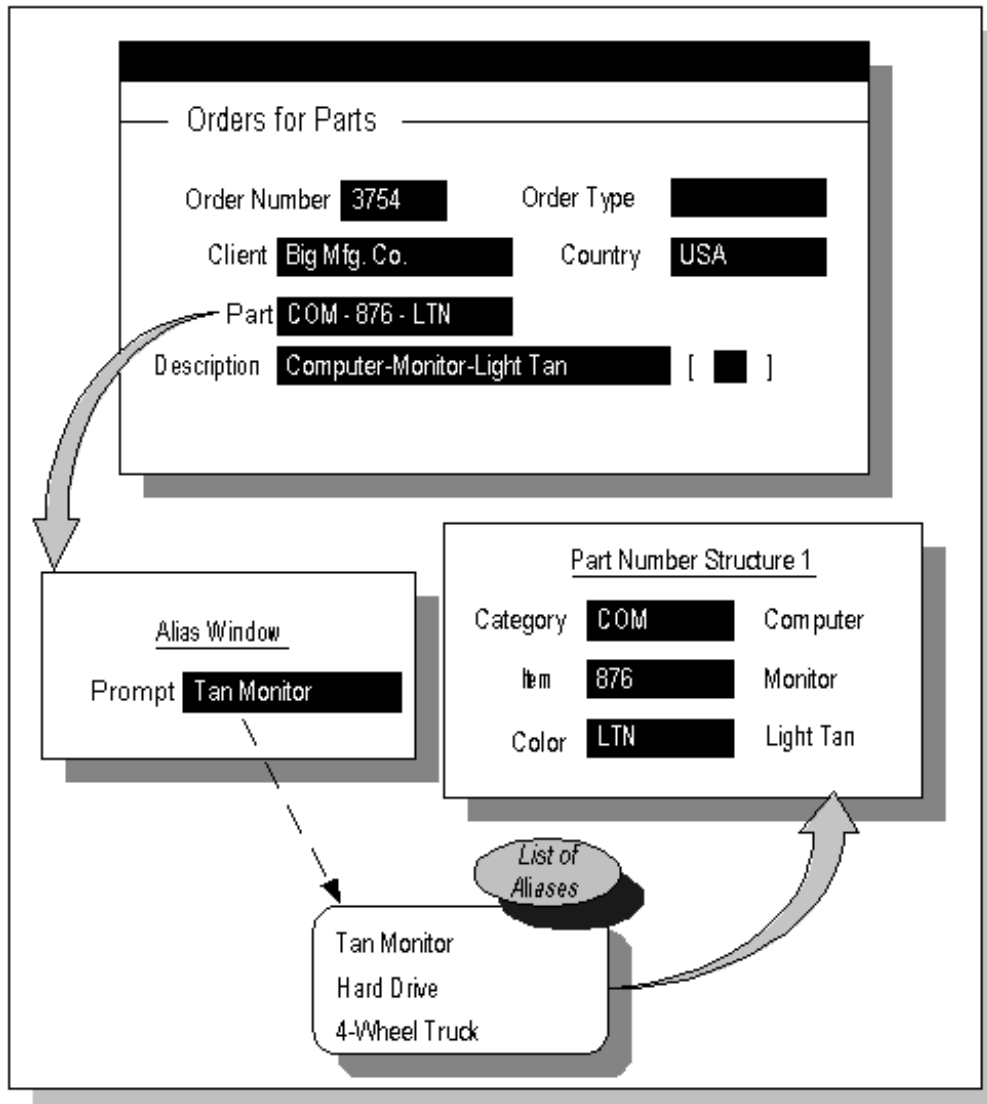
Orders for Parts

Order Number 3754

Order Type

Client Big Mfg. Co.

Country USA

Part COM - 876 - LTN

Description Computer-Monitor-Light Tan [ ]

Part Number Structure 1

Category COM Computer

Item 876 Monitor

Color LTN Light Tan

Alias Window

Prompt Tan Monitor

List of Aliases

Tan Monitor
Hard Drive
4-Wheel Truck